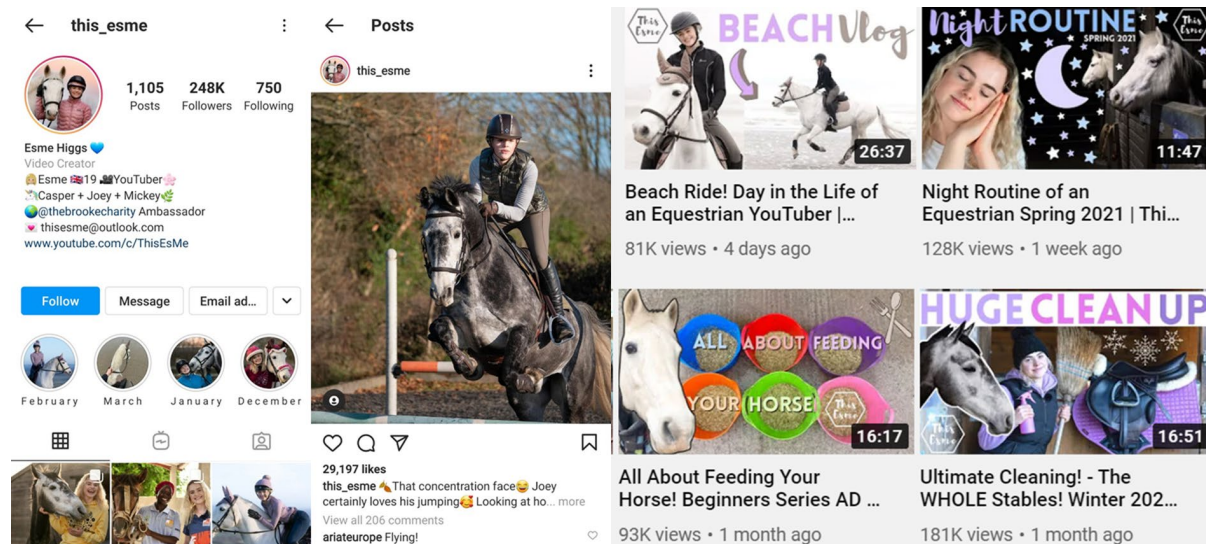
this_esme

1,105 Posts
248K Followers
750 Following

Esme Higgs 💙
Video Creator
👩Esme 🇬🇧19 🎥YouTuber🌸
🐴Casper + Joey + Mickey🌿
🌍@thebrookecharity Ambassador
💌 thisesme@outlook.com
www.youtube.com/c/ThisEsMe

Follow
Message
Email ad...

February
March
January
December

Posts

this_esme

29,197 likes
this_esme 🐴That concentration face😅 Joey certainly loves his jumping🥰 Looking at ho... more
View all 206 comments
ariateurope Flying!

This Esme
BEACH Vlog
26:37
Beach Ride! Day in the Life of an Equestrian YouTuber | ...
81K views • 4 days ago

Night ROUTINE
SPRING 2021
This Esme
11:47
Night Routine of an Equestrian Spring 2021 | Thi...
128K views • 1 week ago

ALL ABOUT FEEDING YOUR HORSE
This Esme
16:17
All About Feeding Your Horse! Beginners Series AD ...
93K views • 1 month ago

HUGE CLEAN UP
This Esme
16:51
Ultimate Cleaning! - The WHOLE Stables! Winter 202...
181K views • 1 month ago